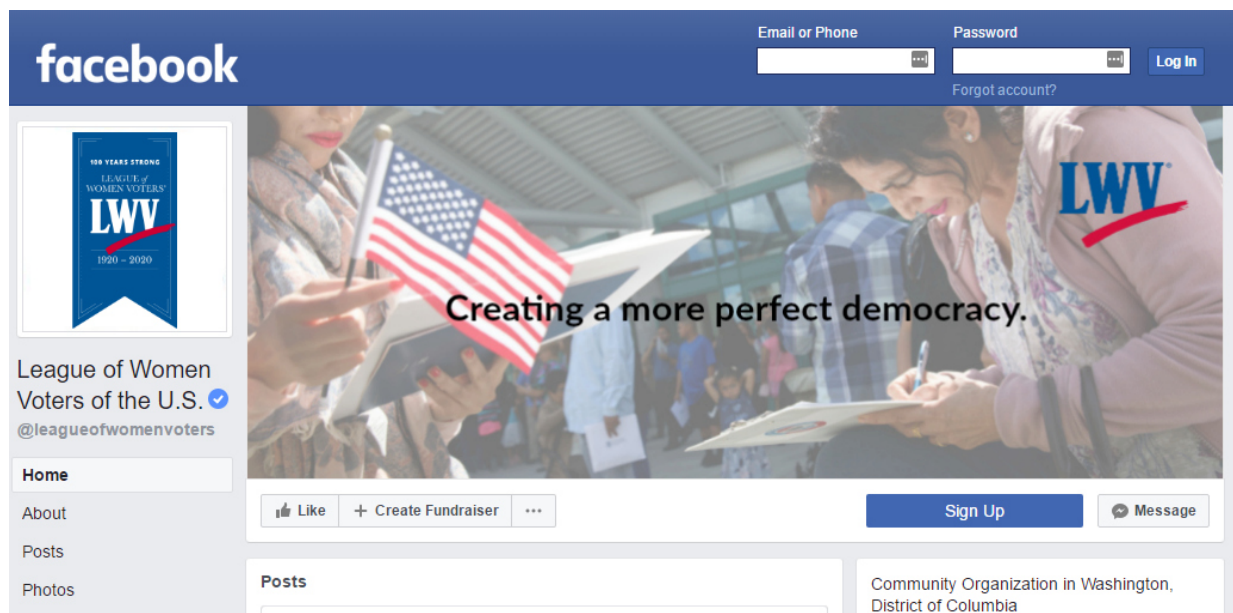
facebook

Email or Phone

Password

Log In

Forgot account?

100 YEARS STRONG
LEAGUE of WOMEN VOTERS®
LWV
1920 – 2020

League of Women Voters of the U.S.

@leagueofwomenvoters

Home

About

Posts

Photos

LWV

Creating a more perfect democracy.

Like

Create Fundraiser

...

Sign Up

Message

Posts

Community Organization in Washington, District of Columbia